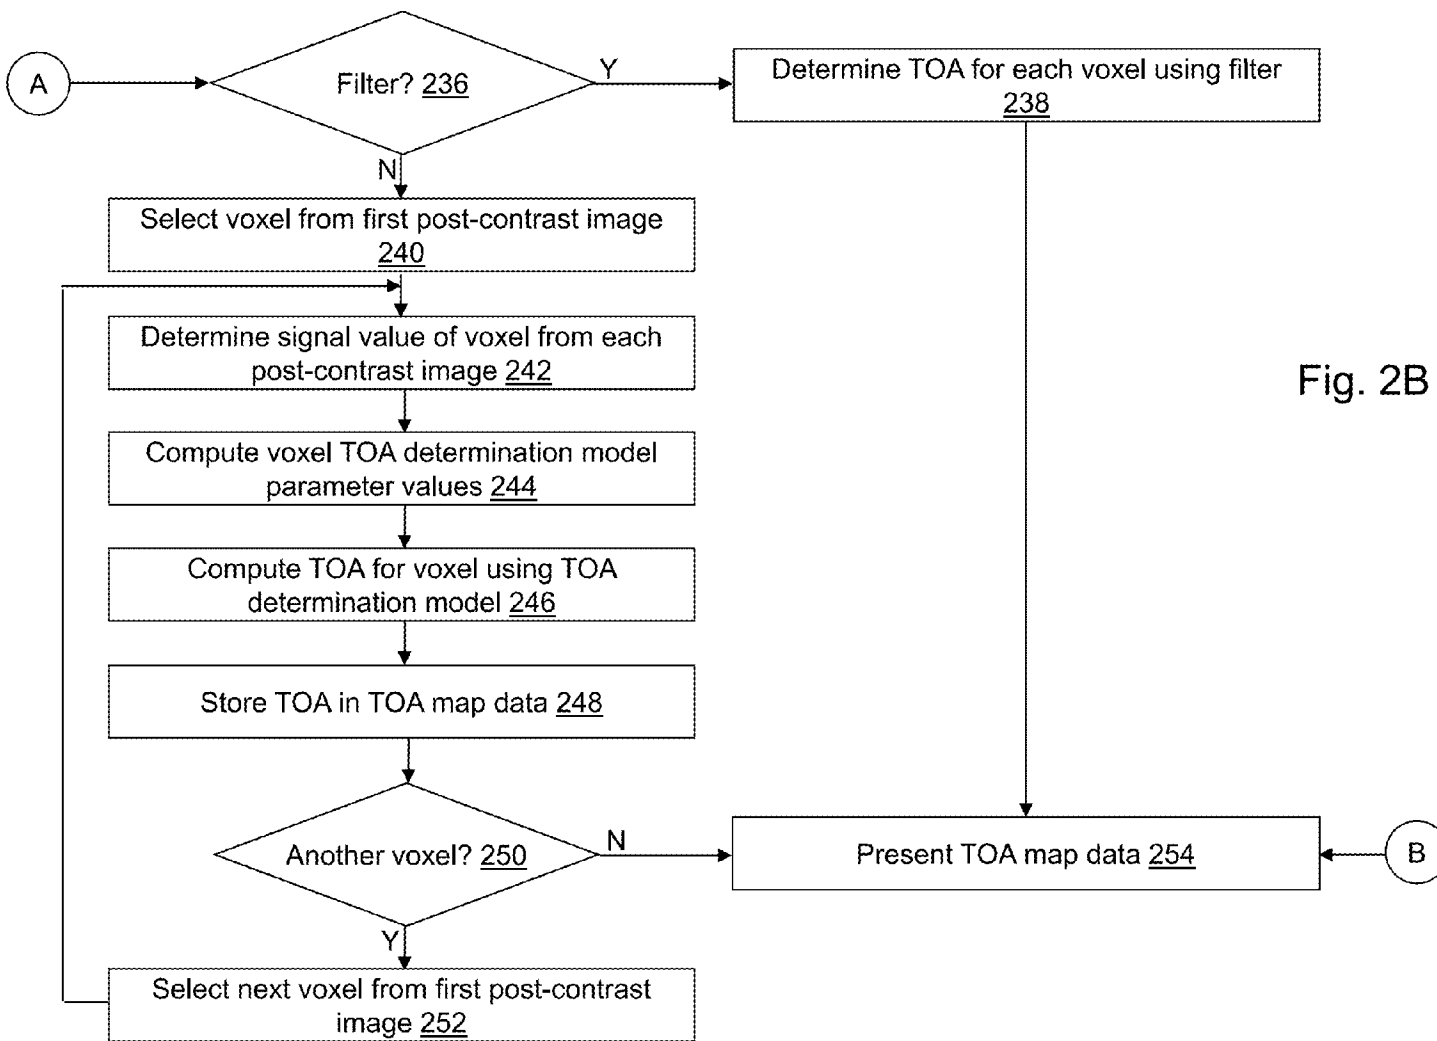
A

Filter? 236

Y

Determine TOA for each voxel using filter 238

N

Select voxel from first post-contrast image 240

Determine signal value of voxel from each post-contrast image 242

Fig. 2B

Compute voxel TOA determination model parameter values 244

Compute TOA for voxel using TOA determination model 246

Store TOA in TOA map data 248

Another voxel? 250

N

Present TOA map data 254

B

Y

Select next voxel from first post-contrast image 252